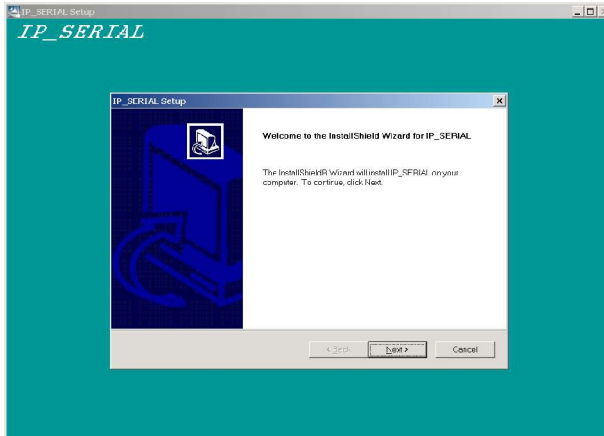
IP_SERIAL Setup

IP_SERIAL

IP_SERIAL Setup

Welcome to the InstallShield Wizard for IP_SERIAL

The InstallShield® Wizard will install IP_SERIAL on your computer. To continue, click Next.

< Back

Next >

Cancel